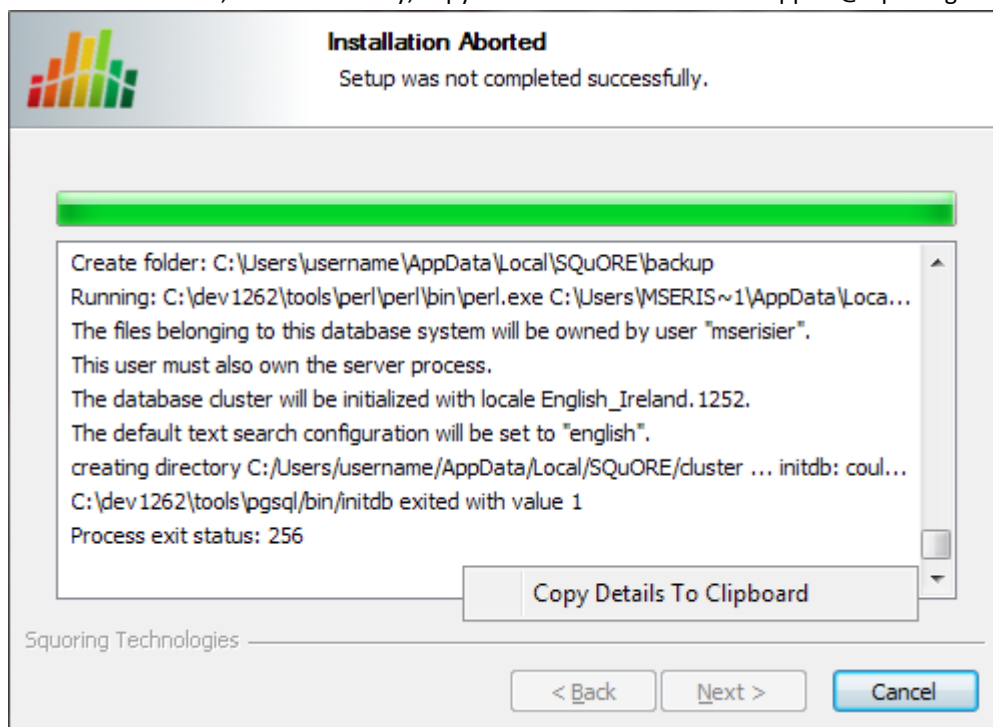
Installation Aborted

Setup was not completed successfully.

Create folder: C:\Users\username\AppData\Local\SQuORE\backup
Running: C:\dev1262\tools\perl\perl\bin\perl.exe C:\Users\MSERIS~1\AppData\Loca...
The files belonging to this database system will be owned by user "mserisier".
This user must also own the server process.
The database cluster will be initialized with locale English_Ireland.1252.
The default text search configuration will be set to "english".
creating directory C:/Users/username/AppData/Local/SQuORE/cluster ... initdb: coul...
C:\dev1262\tools\pgsql/bin/initdb exited with value 1
Process exit status: 256

Copy Details To Clipboard

Squoring Technologies

< Back

Next >

Cancel